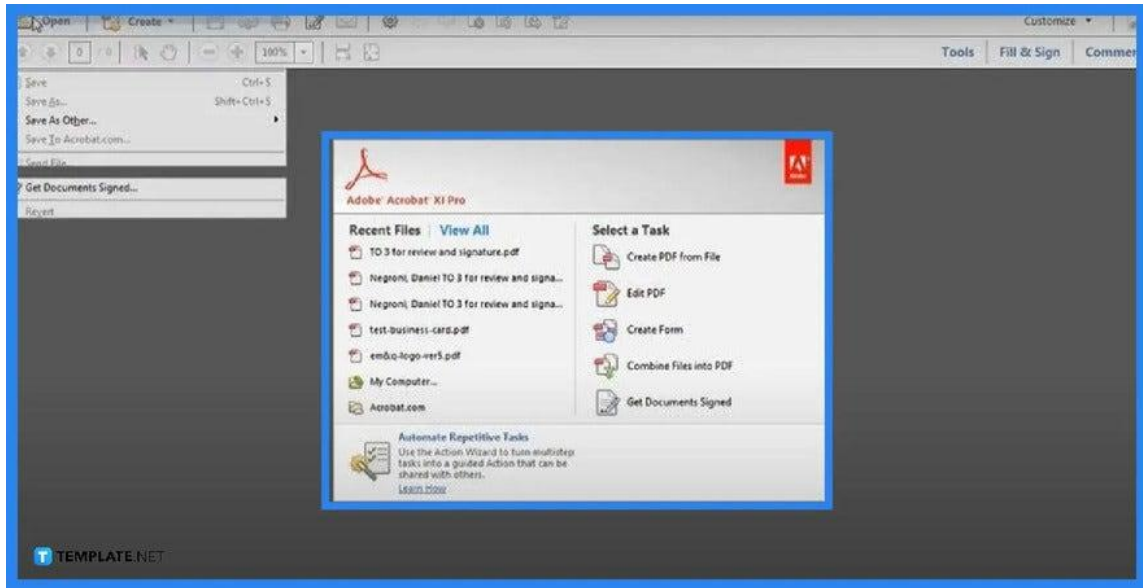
Open | Create | Customize

0 / 0 | 100% | Tools | Fill & Sign | Commen

Save Ctrl+S
Save As... Shift+Ctrl+S
Save As Other...
Save To Acrobat.com...
Send File...
Get Documents Signed...
Revert

Adobe Acrobat XI Pro

Adobe

Recent Files | View All

TO 3 for review and signature.pdf
Negroni, Daniel TO 3 for review and signa...
Negroni, Daniel TO 3 for review and signa...
test-business-card.pdf
em&o-logo-ver5.pdf
My Computer...
Acrobat.com

Select a Task

Create PDF from File
Edit PDF
Create Form
Combine Files into PDF
Get Documents Signed

Automate Repetitive Tasks
Use the Action Wizard to turn multistep tasks into a guided Action that can be shared with others.
Learn How

TEMPLATE.NET